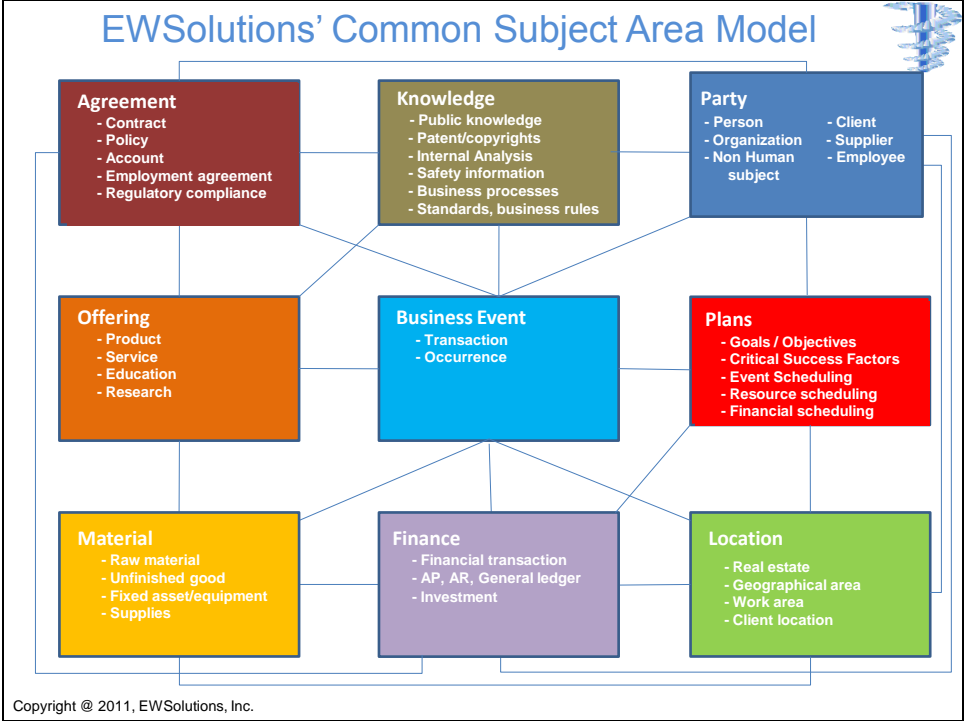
EWSolutions' Common Subject Area Model

Agreement
- Contract
- Policy
- Account
- Employment agreement
- Regulatory compliance

Knowledge
- Public knowledge
- Patent/copyrights
- Internal Analysis
- Safety information
- Business processes
- Standards, business rules

Party
- Person
- Organization
- Non Human subject
- Client
- Supplier
- Employee

Offering
- Product
- Service
- Education
- Research

Business Event
- Transaction
- Occurrence

Plans
- Goals / Objectives
- Critical Success Factors
- Event Scheduling
- Resource scheduling
- Financial scheduling

Material
- Raw material
- Unfinished good
- Fixed asset/equipment
- Supplies

Finance
- Financial transaction
- AP, AR, General ledger
- Investment

Location
- Real estate
- Geographical area
- Work area
- Client location

Copyright @ 2011, EWSolutions, Inc.